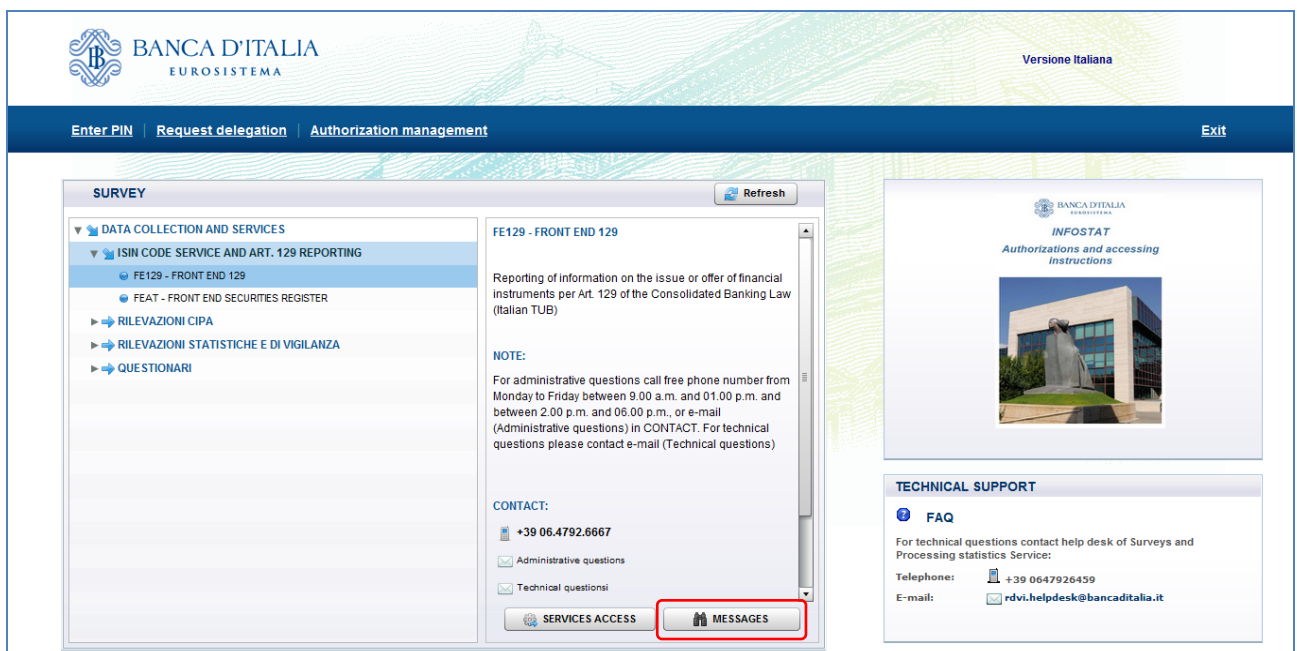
BANCA D'ITALIA
EUROSISTEMA

Versione Italiana

Enter PIN | Request delegation | Authorization management

Exit

SURVEY

Refresh

DATA COLLECTION AND SERVICES
ISIN CODE SERVICE AND ART. 129 REPORTING
FE129 - FRONT END 129
FEAT - FRONT END SECURITIES REGISTER
RILEVAZIONI CIPA
RILEVAZIONI STATISTICHE E DI VIGILANZA
QUESTIONARI

FE129 - FRONT END 129

Reporting of information on the issue or offer of financial instruments per Art. 129 of the Consolidated Banking Law (Italian TUB)

NOTE:

For administrative questions call free phone number from Monday to Friday between 9.00 a.m. and 01.00 p.m. and between 2.00 p.m. and 06.00 p.m., or e-mail (Administrative questions) in CONTACT. For technical questions please contact e-mail (Technical questions)

CONTACT:

+39 06.4792.6667

Administrative questions

Technical questionsi

SERVICES ACCESS

MESSAGES

BANCA D'ITALIA
EUROSISTEMA

INFOSTAT

Authorizations and accessing instructions

TECHNICAL SUPPORT

FAQ

For technical questions contact help desk of Surveys and Processing statistics Service:

Telephone: +39 0647926459

E-mail: rdvi.helpdesk@bancaditalia.it